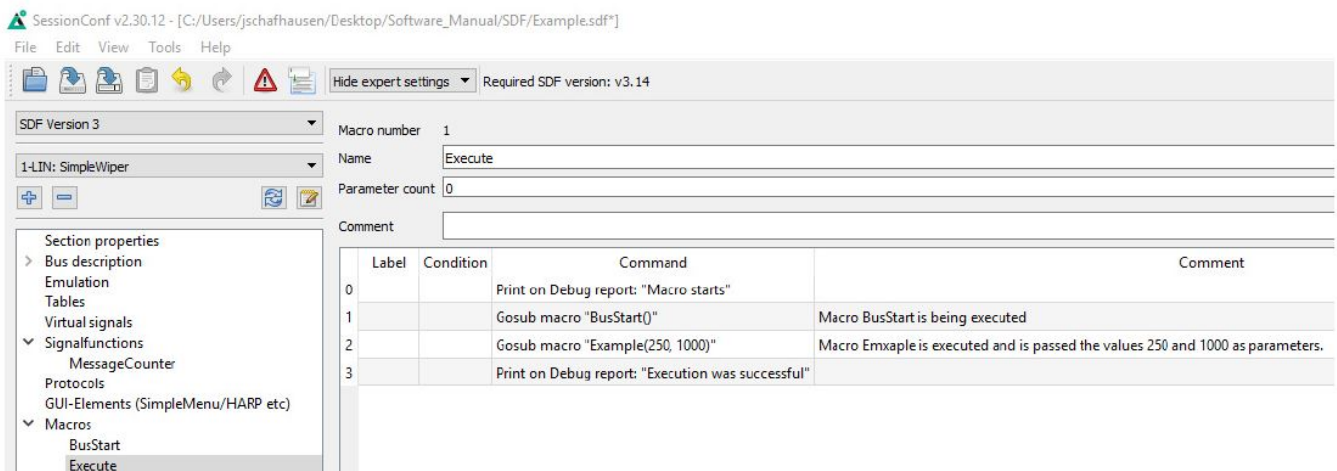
SessionConf v2.30.12 - [C:/Users/jschafhausen/Desktop/Software_Manual/SDF/Example.sdf*]

File Edit View Tools Help

Hide expert settings ▼ Required SDF version: v3.14

SDF Version 3

1-LIN: SimpleWiper

Section properties
Bus description
Emulation
Tables
Virtual signals
Signalfunctions
MessageCounter
Protocols
GUI-Elements (SimpleMenu/HARP etc)
Macros
BusStart
Execute

Macro number 1
Name Execute
Parameter count 0
Comment

| | Label | Condition | Command | Comment |
|---|---|---|---|---|
| 0 | | | Print on Debug report: "Macro starts" | |
| 1 | | | Gosub macro "BusStart()" | Macro BusStart is being executed |
| 2 | | | Gosub macro "Example(250, 1000)" | Macro Emxaple is executed and is passed the values 250 and 1000 as parameters. |
| 3 | | | Print on Debug report: "Execution was successful" | |